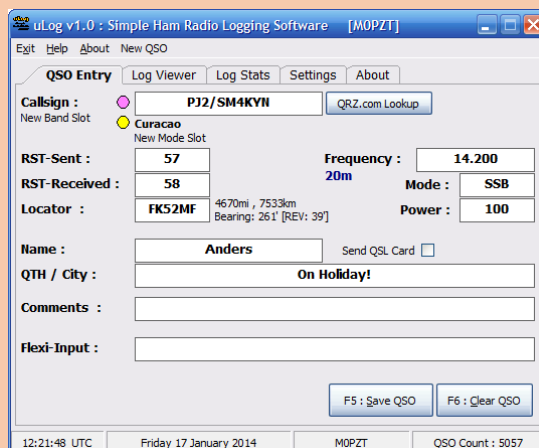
uLog v1.0 : Simple Ham Radio Logging Software [M0PZT]

Exit Help About New QSO

QSO Entry | Log Viewer | Log Stats | Settings | About

Callsign : PJ2/SM4KYN QRZ.com Lookup
New Band Slot
Curacao
New Mode Slot

RST-Sent : 57
RST-Received : 58
Locator : FK52MF
4670mi , 7533km
Bearing: 261' [REV: 39']

Frequency : 14.200
20m
Mode : SSB
Power : 100

Name : Anders
Send QSL Card
QTH / City : On Holiday!

Comments :

Flexi-Input :

F5 : Save QSO F6 : Clear QSO

12:21:48 UTC | Friday 17 January 2014 | M0PZT | QSO Count : 5057